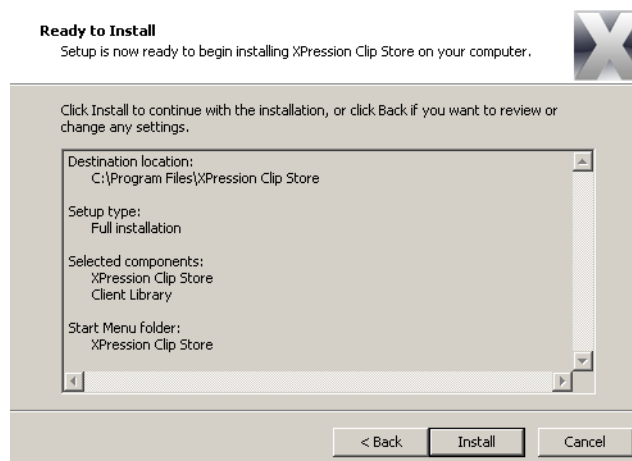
**Ready to Install**
Setup is now ready to begin installing XPression Clip Store on your computer.

Click Install to continue with the installation, or click Back if you want to review or change any settings.

Destination location:
C:\Program Files\XPression Clip Store

Setup type:
Full installation

Selected components:
XPression Clip Store
Client Library

Start Menu folder:
XPression Clip Store

< Back | Install | Cancel